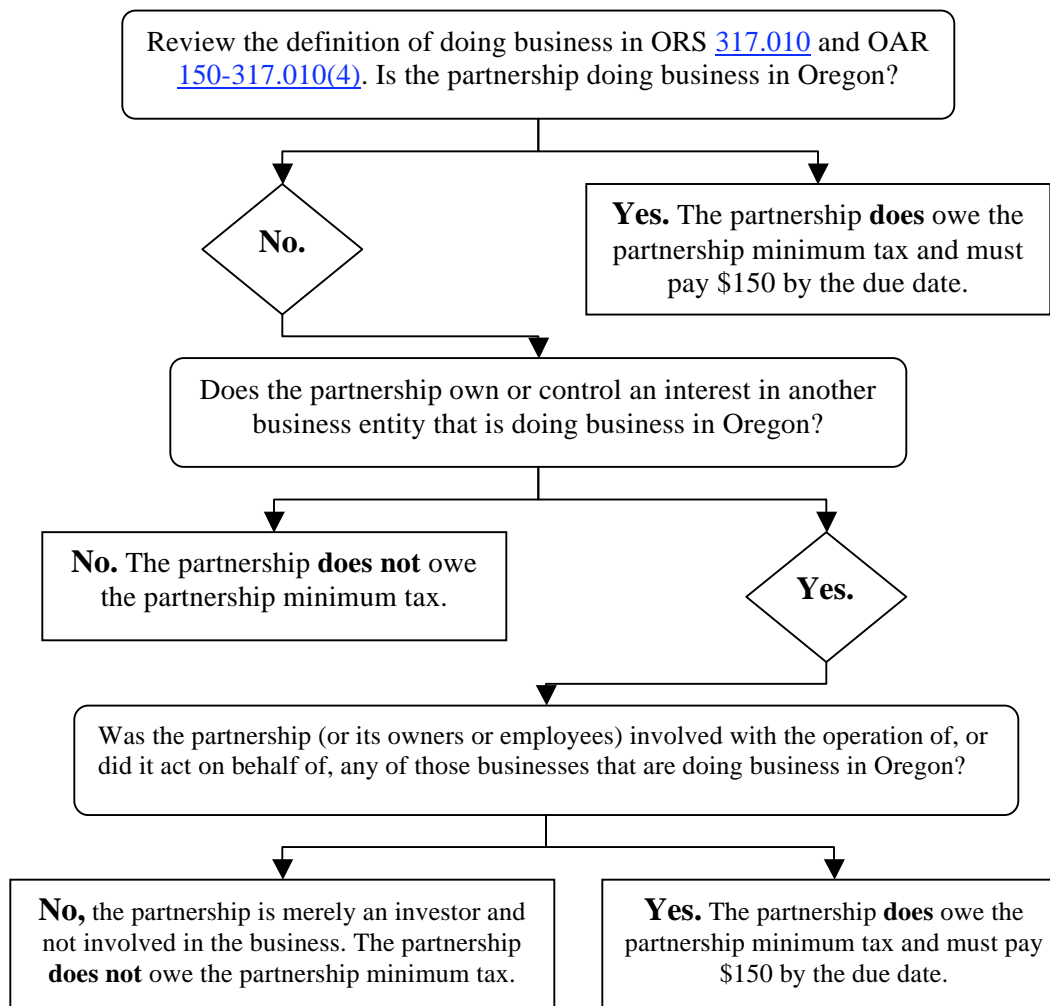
Review the definition of doing business in ORS 317.010 and OAR 150-317.010(4). Is the partnership doing business in Oregon?

No.

Yes. The partnership does owe the partnership minimum tax and must pay $150 by the due date.

Does the partnership own or control an interest in another business entity that is doing business in Oregon?

No. The partnership does not owe the partnership minimum tax.

Yes.

Was the partnership (or its owners or employees) involved with the operation of, or did it act on behalf of, any of those businesses that are doing business in Oregon?

No, the partnership is merely an investor and not involved in the business. The partnership does not owe the partnership minimum tax.

Yes. The partnership does owe the partnership minimum tax and must pay $150 by the due date.